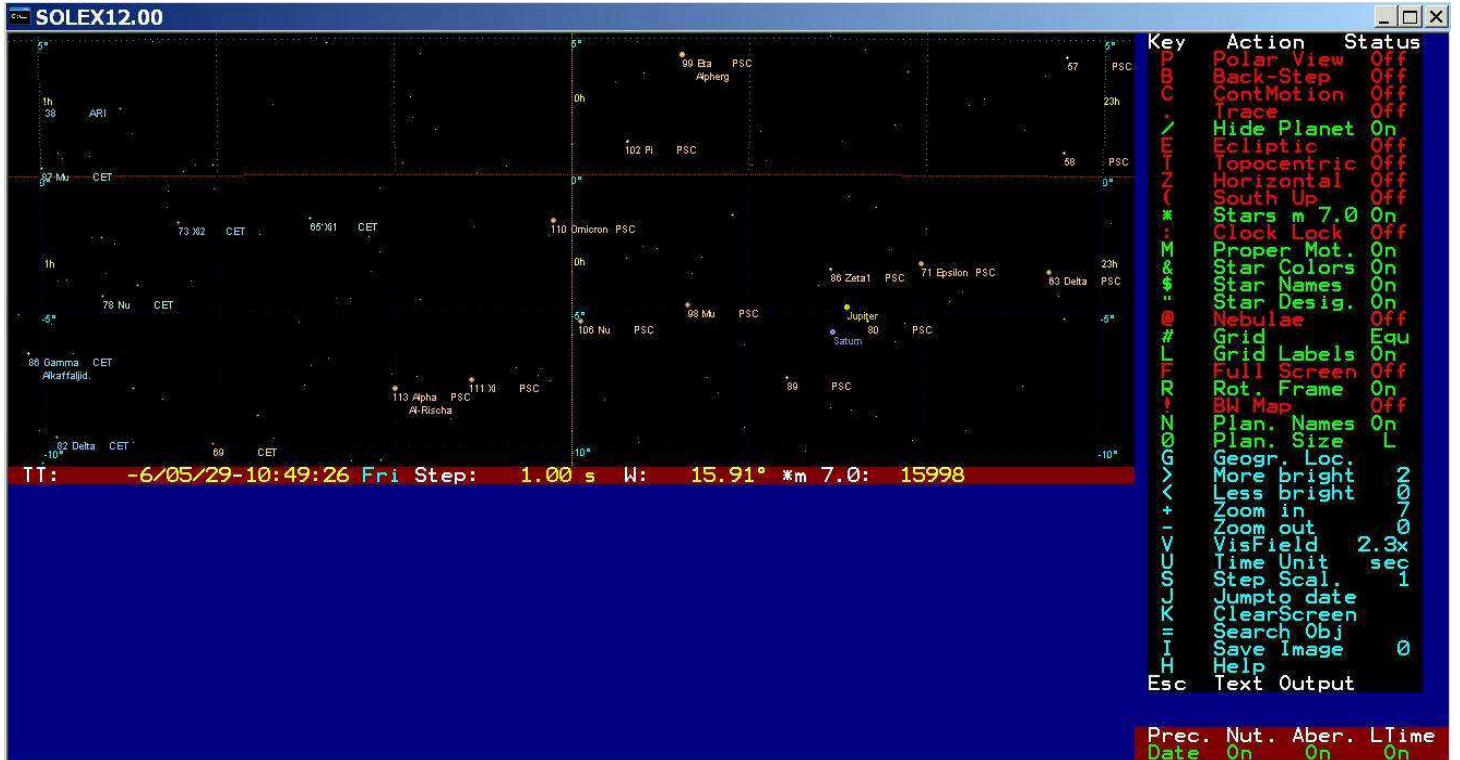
SOLEX12.00

5° 5° 5°
99 Eta PSC
Alpherg
67 PSC
1h 0h 23h
38 ARI
102 Pi PSC
58 PSC
87 Mu CET 0° 0°
73 Xi2 CET 65 Xi1 CET 110 Omicron PSC
1h 0h 23h
86 Zeta1 PSC 71 Epsilon PSC 63 Delta PSC
78 Nu CET
-5° -5° -5°
98 Mu PSC Jupiter
106 Nu PSC 80 PSC
Saturn
86 Gamma CET
Alkaffaljid.
113 Alpha PSC 111 Xi PSC 89 PSC
Al-Rischa
82 Delta CET 69 CET
-10° -10° -10°

TT: -6/05/29-10:49:26 Fri Step: 1.00 s W: 15.91° *m 7.0: 15998

| Key | Action | Status |
|---|---|---|
| P | Polar View | Off |
| B | Back-Step | Off |
| C | ContMotion | Off |
| . | Trace | Off |
| / | Hide Planet | On |
| E | Ecliptic | Off |
| T | Topocentric | Off |
| Z | Horizontal | Off |
| ( | South Up | Off |
| * | Stars m 7.0 | On |
| : | Clock Lock | Off |
| M | Proper Mot. | On |
| & | Star Colors | On |
| $ | Star Names | On |
| " | Star Desig. | On |
| @ | Nebulae | Off |
| # | Grid | Equ |
| L | Grid Labels | On |
| F | Full Screen | Off |
| R | Rot. Frame | On |
| ! | BW Map | Off |
| N | Plan. Names | On |
| 0 | Plan. Size | L |
| G | Geogr. Loc. | |
| > | More bright | 2 |
| < | Less bright | 0 |
| + | Zoom in | 7 |
| - | Zoom out | 0 |
| V | VisField | 2.3x |
| U | Time Unit | sec |
| S | Step Scal. | 1 |
| J | Jumpto date | |
| K | ClearScreen | |
| = | Search Obj | |
| I | Save Image | 0 |
| H | Help | |
| Esc | Text Output | |

| Prec. | Nut. | Aber. | LTime |
|---|---|---|---|
| Date | On | On | On |